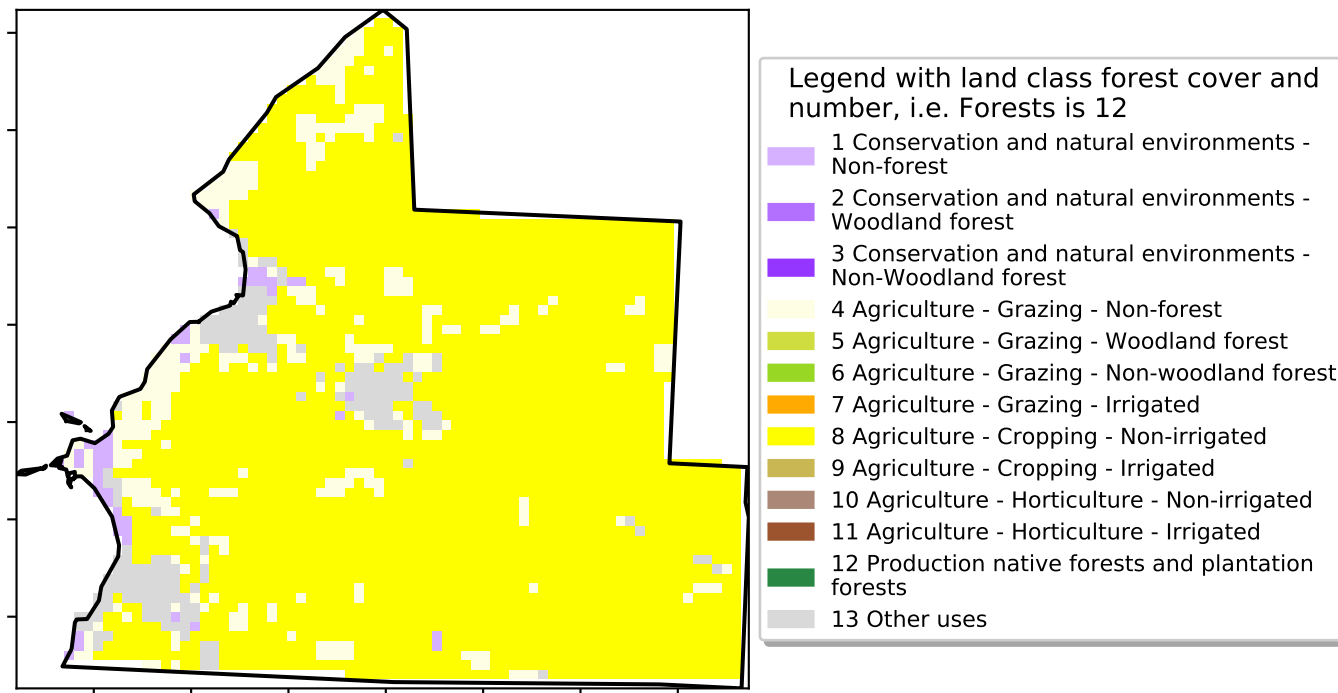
Legend with land class forest cover and number, i.e. Forests is 12

1 Conservation and natural environments - Non-forest

2 Conservation and natural environments - Woodland forest

3 Conservation and natural environments - Non-Woodland forest

4 Agriculture - Grazing - Non-forest

5 Agriculture - Grazing - Woodland forest

6 Agriculture - Grazing - Non-woodland forest

7 Agriculture - Grazing - Irrigated

8 Agriculture - Cropping - Non-irrigated

9 Agriculture - Cropping - Irrigated

10 Agriculture - Horticulture - Non-irrigated

11 Agriculture - Horticulture - Irrigated

12 Production native forests and plantation forests

13 Other uses